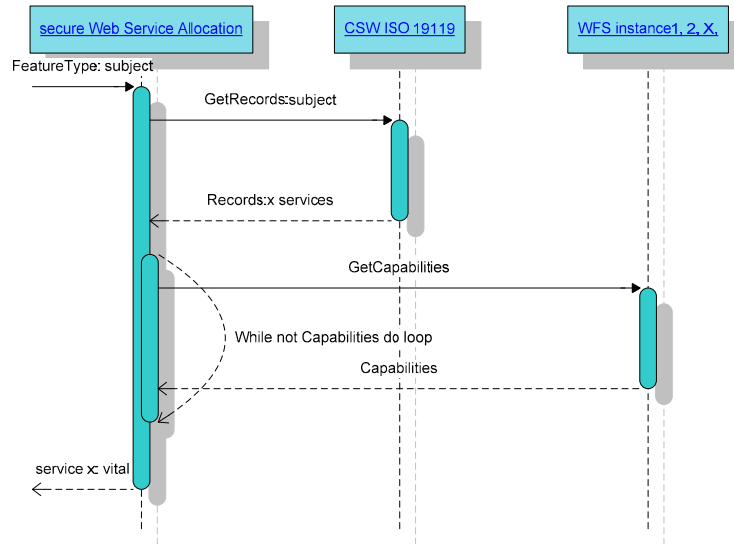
secure Web Service Allocation

CSW ISO 19119

WFS instance1, 2, X,

FeatureType: subject

GetRecords:subject

Records:x services

GetCapabilities

While not Capabilities do loop

Capabilities

service x: vital